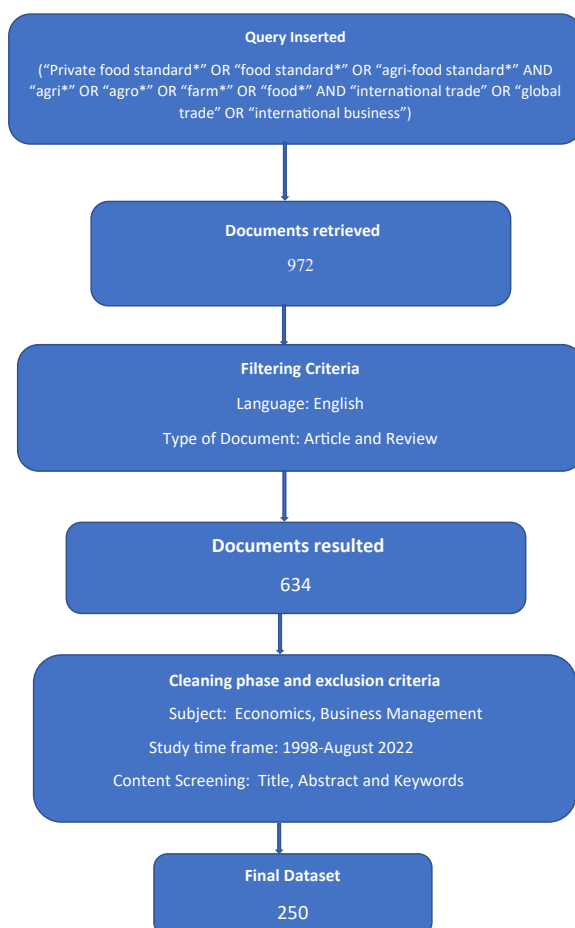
Query Inserted

(“Private food standard*” OR “food standard*” OR “agri-food standard*” AND “agri*” OR “agro*” OR “farm*” OR “food*” AND “international trade” OR “global trade” OR “international business”)

Documents retrieved

972

Filtering Criteria

Language: English

Type of Document: Article and Review

Documents resulted

634

Cleaning phase and exclusion criteria

Subject: Economics, Business Management

Study time frame: 1998-August 2022

Content Screening: Title, Abstract and Keywords

Final Dataset

250